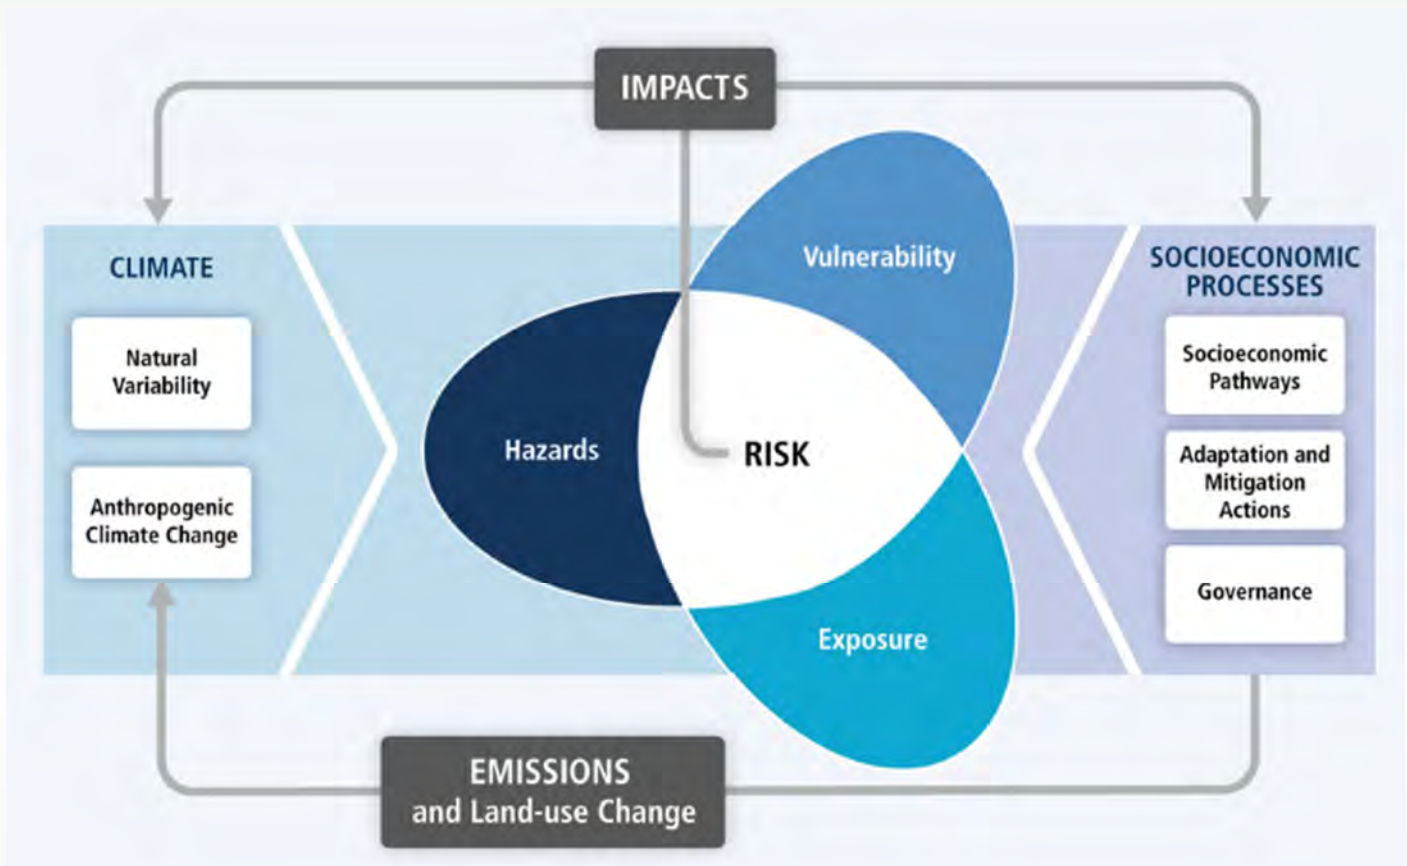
IMPACTS

CLIMATE

Natural Variability

Anthropogenic Climate Change

Vulnerability

Hazards

RISK

Exposure

SOCIOECONOMIC PROCESSES

Socioeconomic Pathways

Adaptation and Mitigation Actions

Governance

EMISSIONS
and Land-use Change